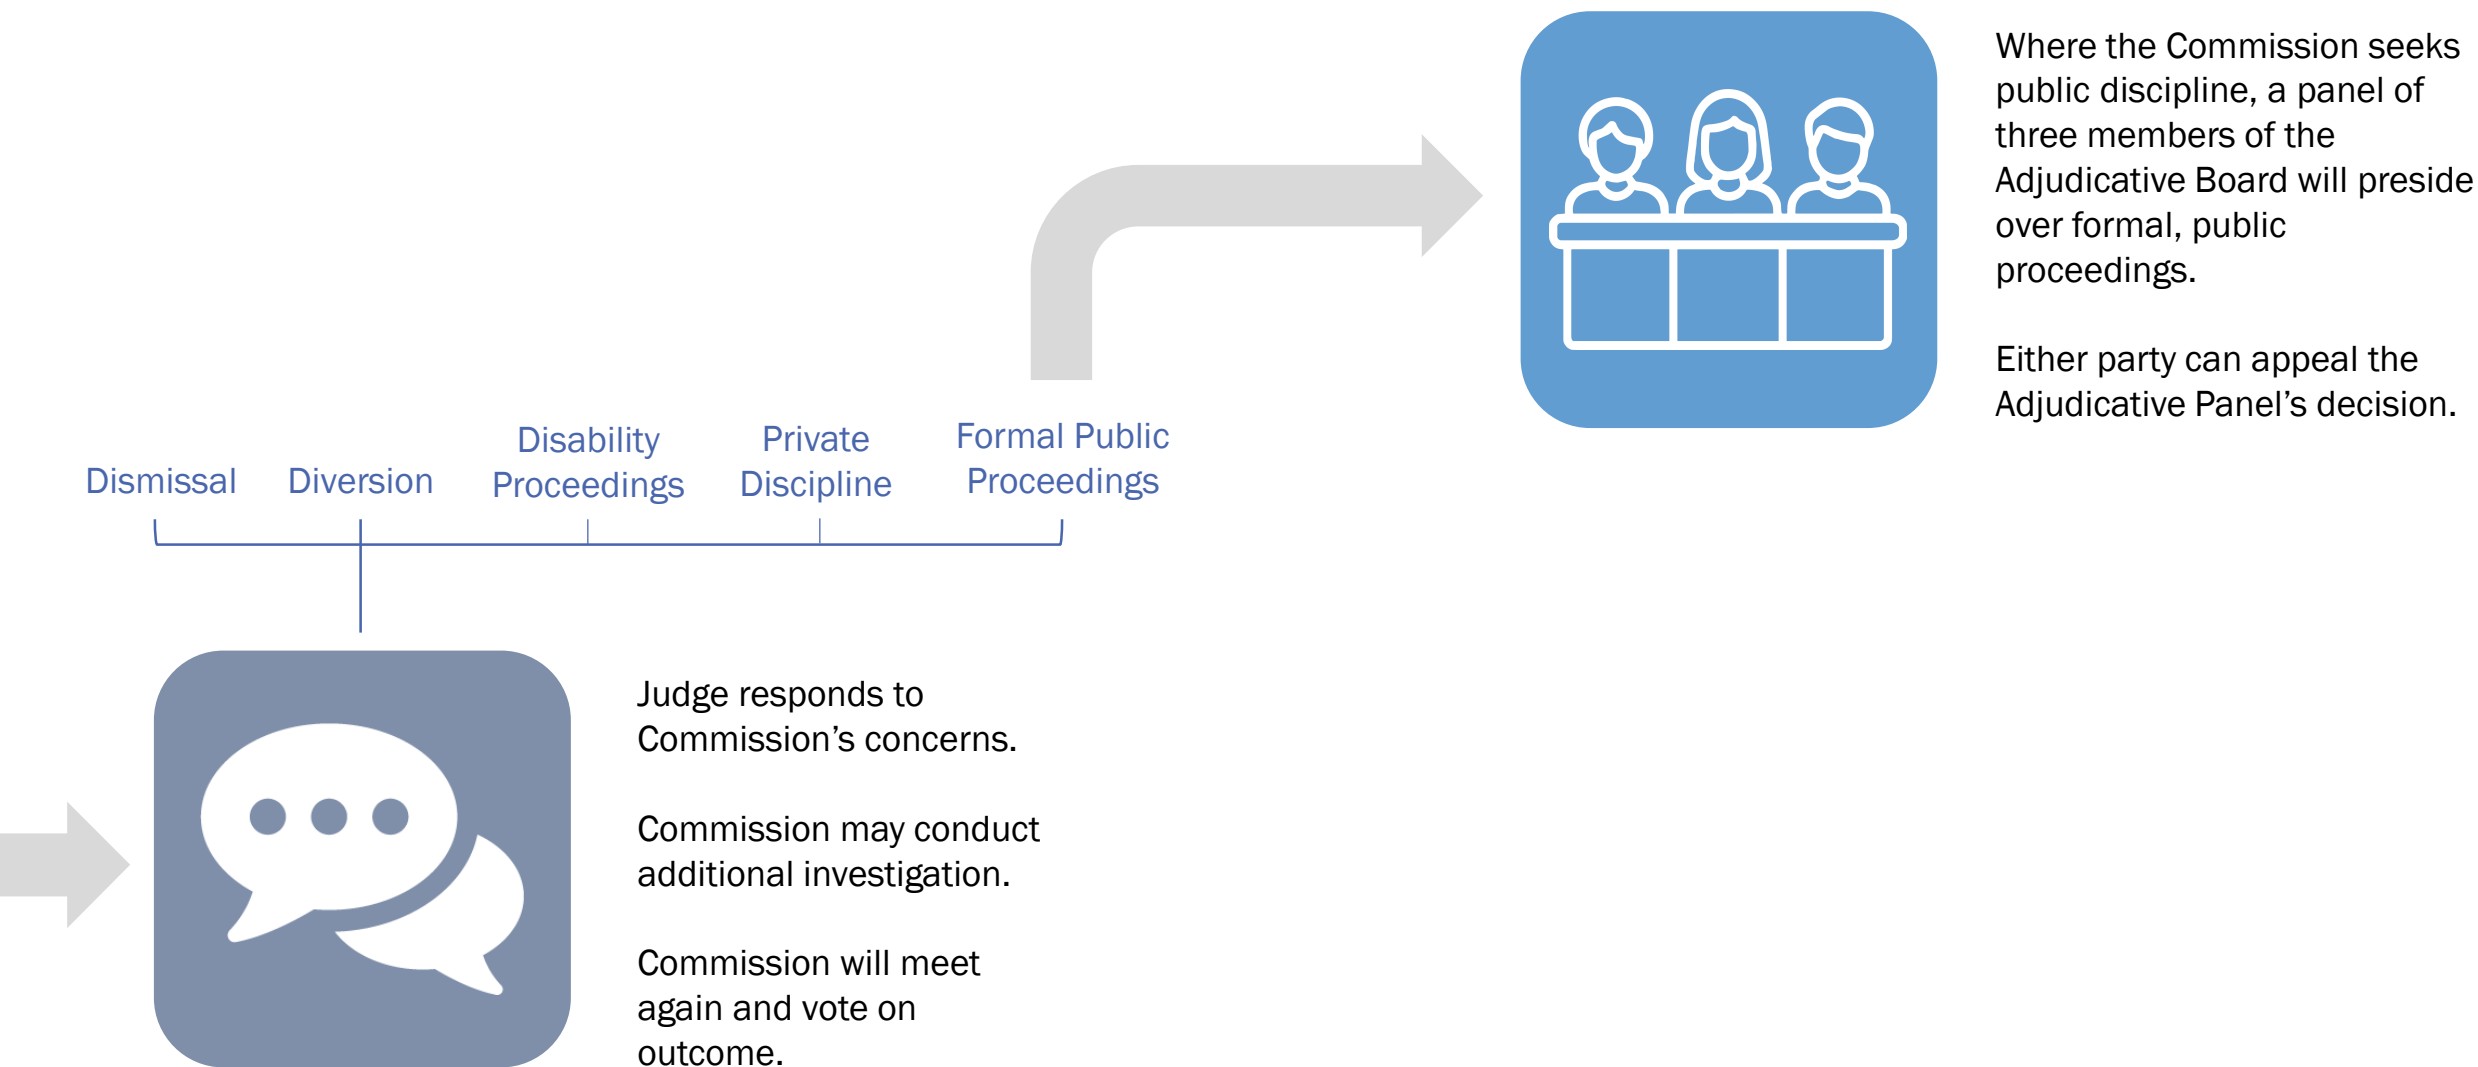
Where the Commission seeks public discipline, a panel of three members of the Adjudicative Board will preside over formal, public proceedings.

Either party can appeal the Adjudicative Panel's decision.

Dismissal

Diversion

Disability Proceedings

Private Discipline

Formal Public Proceedings

Judge responds to Commission's concerns.

Commission may conduct additional investigation.

Commission will meet again and vote on outcome.